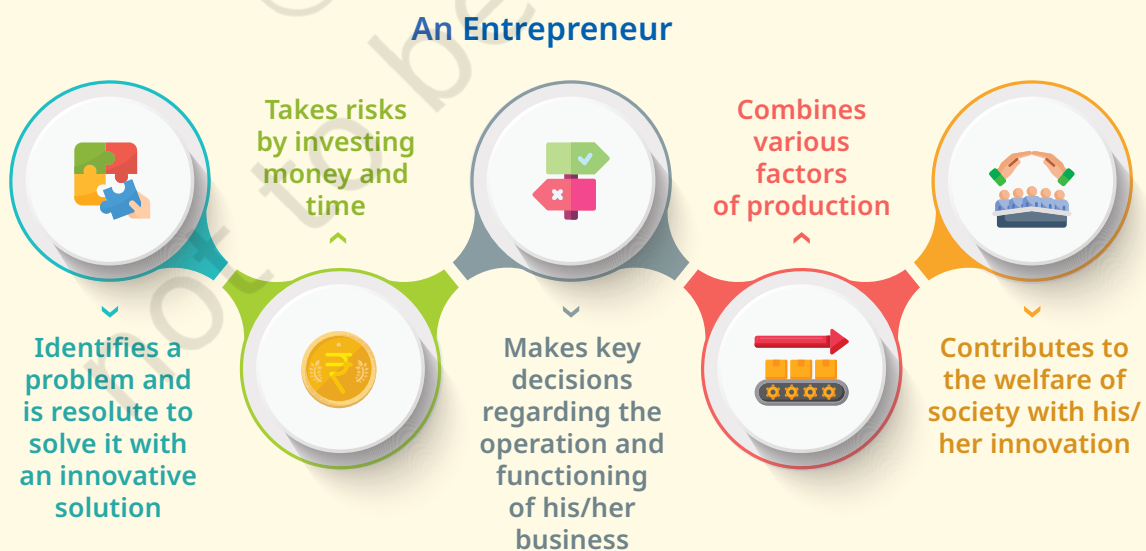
An Entrepreneur

Identifies a problem and is resolute to solve it with an innovative solution

Takes risks by investing money and time

Makes key decisions regarding the operation and functioning of his/her business

Combines various factors of production

Contributes to the welfare of society with his/ her innovation

not to be